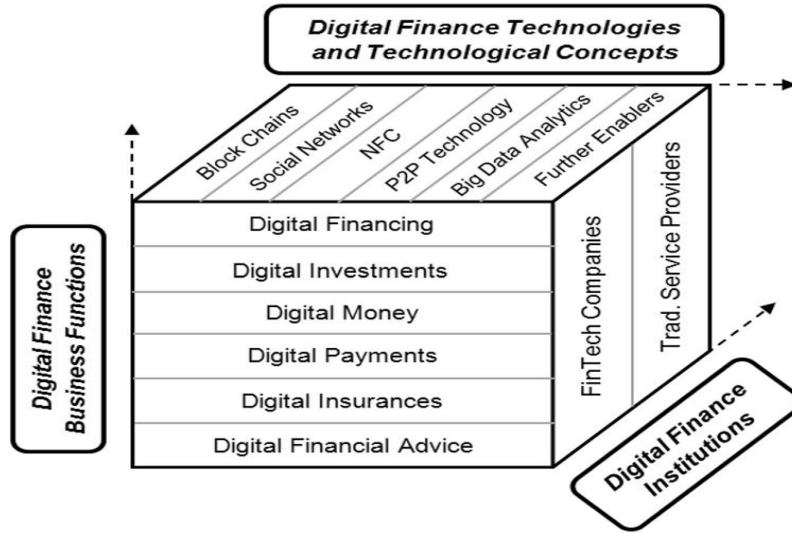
Digital Finance Technologies and Technological Concepts

Block Chains
Social Networks
NFC
P2P Technology
Big Data Analytics
Further Enablers

Digital Finance Business Functions

Digital Financing
Digital Investments
Digital Money
Digital Payments
Digital Insurances
Digital Financial Advice

FinTech Companies
Trad. Service Providers

Digital Finance Institutions